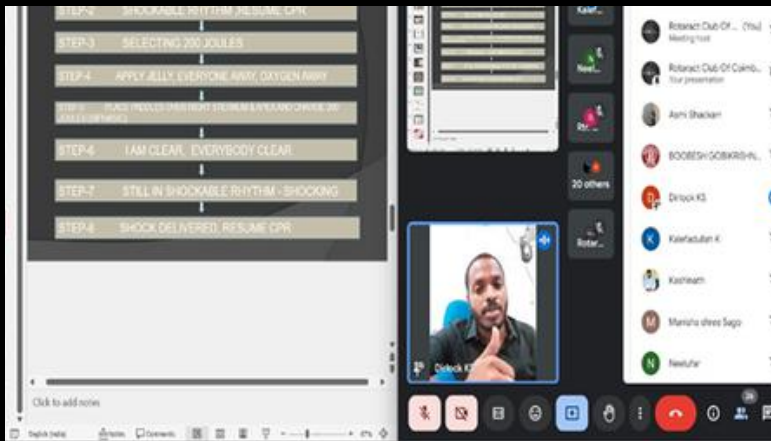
STEP-2 SHOCKABLE RHYTHM RESUME CPR

STEP-3 SELECTING 200 JOULES

STEP-4 APPLY JELLY, EVERYONE AWAY, OXYGEN AWAY

STEP-5 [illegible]

STEP-6 I AM CLEAR, EVERYBODY CLEAR

STEP-7 STILL IN SHOCKABLE RHYTHM - SHOCKING

STEP-8 SHOCK DELIVERED, RESUME CPR

Click to add notes

Notes Comments

Kalef...

Neel...

Rh...

20 others

Rotar...

Dirlock K

Rotaract Club Of... (You)
Meeting host

Rotaract Club Of Coimb...
Your presentation

Ashi Bhaskar

BOOBESH GOBIKRISHN...

Dirlock KS

Kalefadullan K

Kashleath

Manisha shree Sago

Neelufar